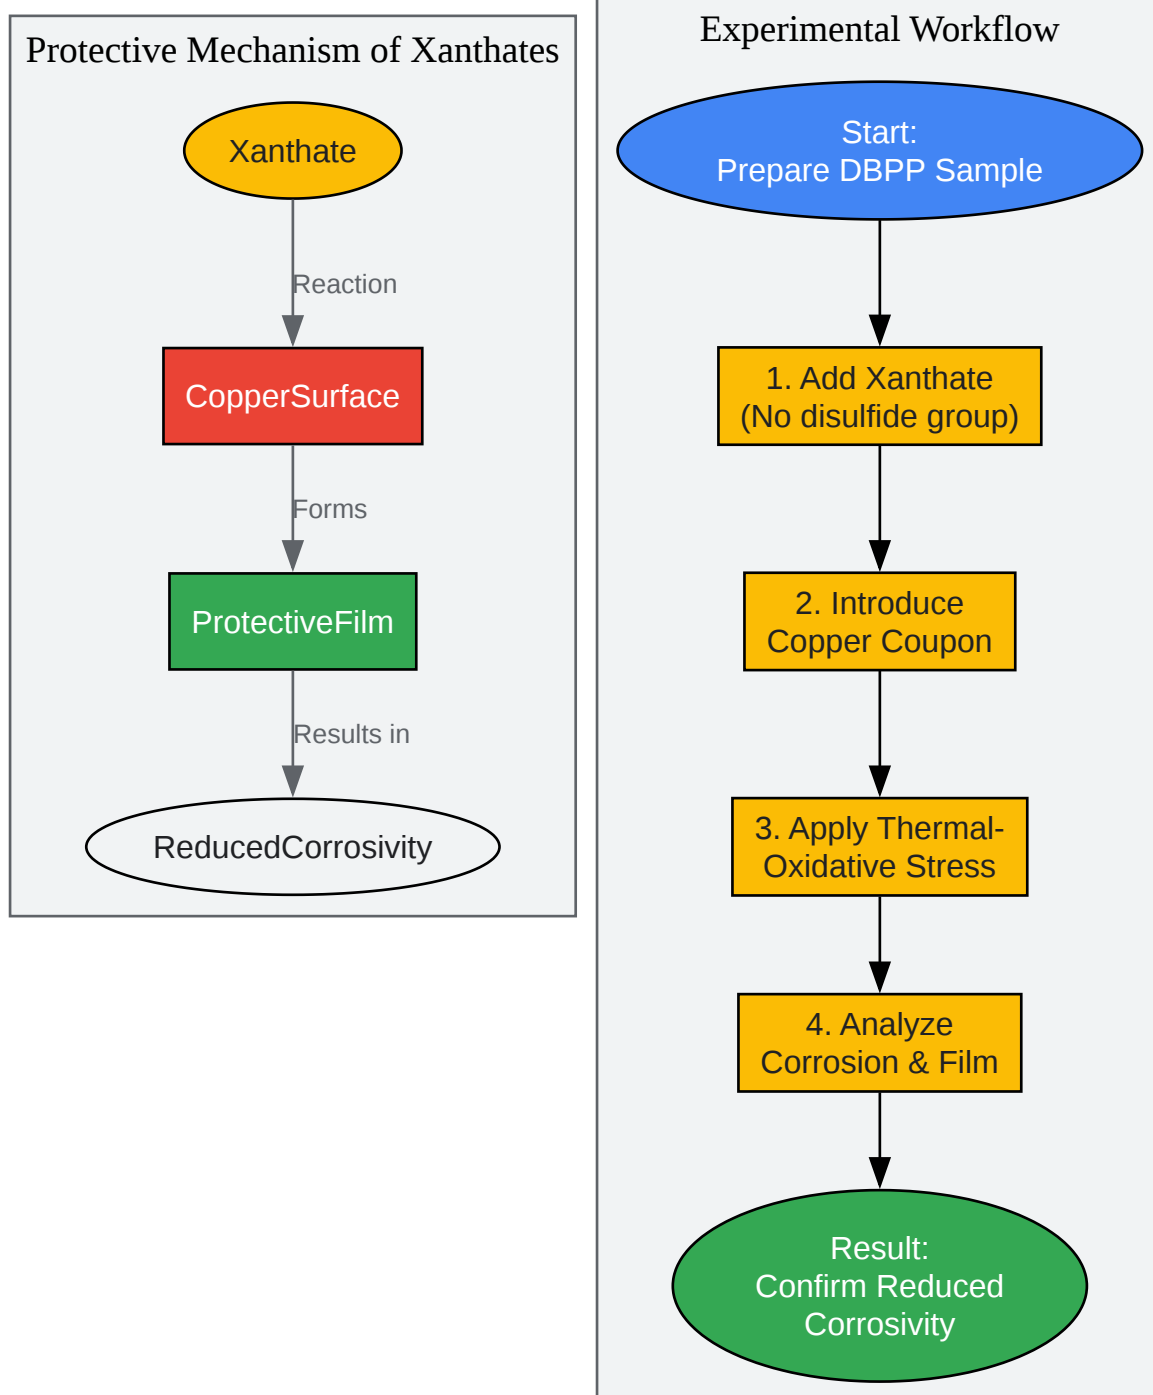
Protective Mechanism of Xanthates

Xanthate

Reaction

CopperSurface

Forms

ProtectiveFilm

Results in

ReducedCorrosivity

Experimental Workflow

Start:
Prepare DBPP Sample

1. Add Xanthate
(No disulfide group)

2. Introduce
Copper Coupon

3. Apply Thermal-Oxidative Stress

4. Analyze
Corrosion & Film

Result:
Confirm Reduced
Corrosivity